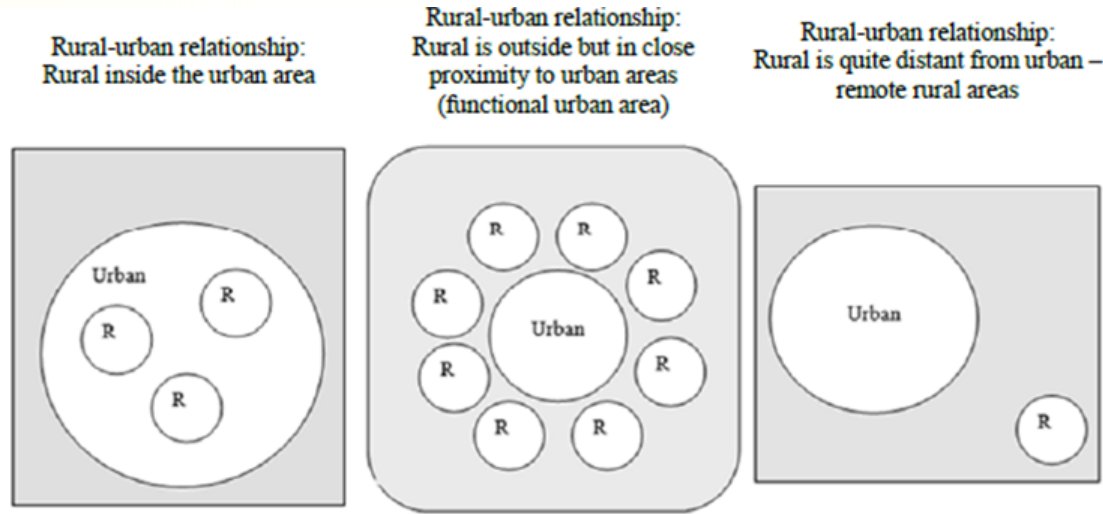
Rural-urban relationship: Rural inside the urban area

Urban
R
R
R

Rural-urban relationship: Rural is outside but in close proximity to urban areas (functional urban area)

R
R
R
R
Urban
R
R
R
R
R

Rural-urban relationship: Rural is quite distant from urban – remote rural areas

Urban
R